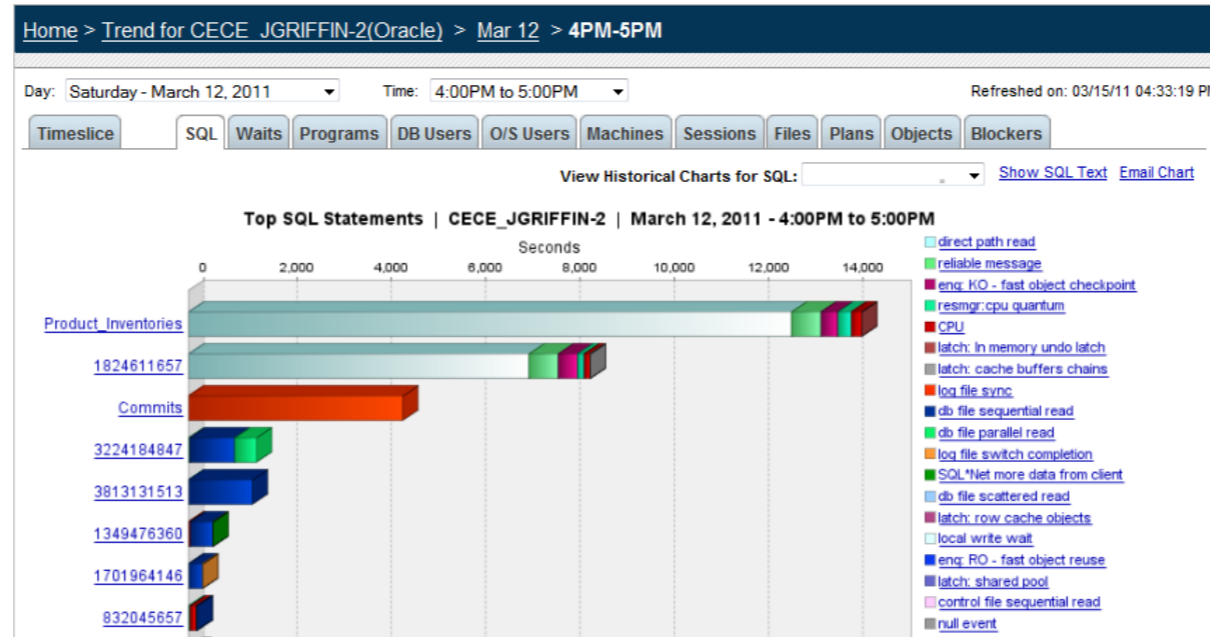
Home > Trend for CECE_JGRIFFIN-2(Oracle) > Mar 12 > 4PM-5PM

Day: Saturday - March 12, 2011 Time: 4:00PM to 5:00PM Refreshed on: 03/15/11 04:33:19 PM

Timeslice SQL Waits Programs DB Users O/S Users Machines Sessions Files Plans Objects Blockers

View Historical Charts for SQL: Show SQL Text Email Chart

Top SQL Statements | CECE_JGRIFFIN-2 | March 12, 2011 - 4:00PM to 5:00PM

Seconds

0 2,000 4,000 6,000 8,000 10,000 12,000 14,000

Product_Inventories
1824611657
Commits
3224184847
3813131513
1349476360
1701964146
832045657

direct path read
reliable message
enq: KO - fast object checkpoint
resmgr:cpu quantum
CPU
latch: In memory undo latch
latch: cache buffers chains
log file sync
db file sequential read
db file parallel read
log file switch completion
SQL*Net more data from client
db file scattered read
latch: row cache objects
local write wait
enq: RO - fast object reuse
latch: shared pool
control file sequential read
null event